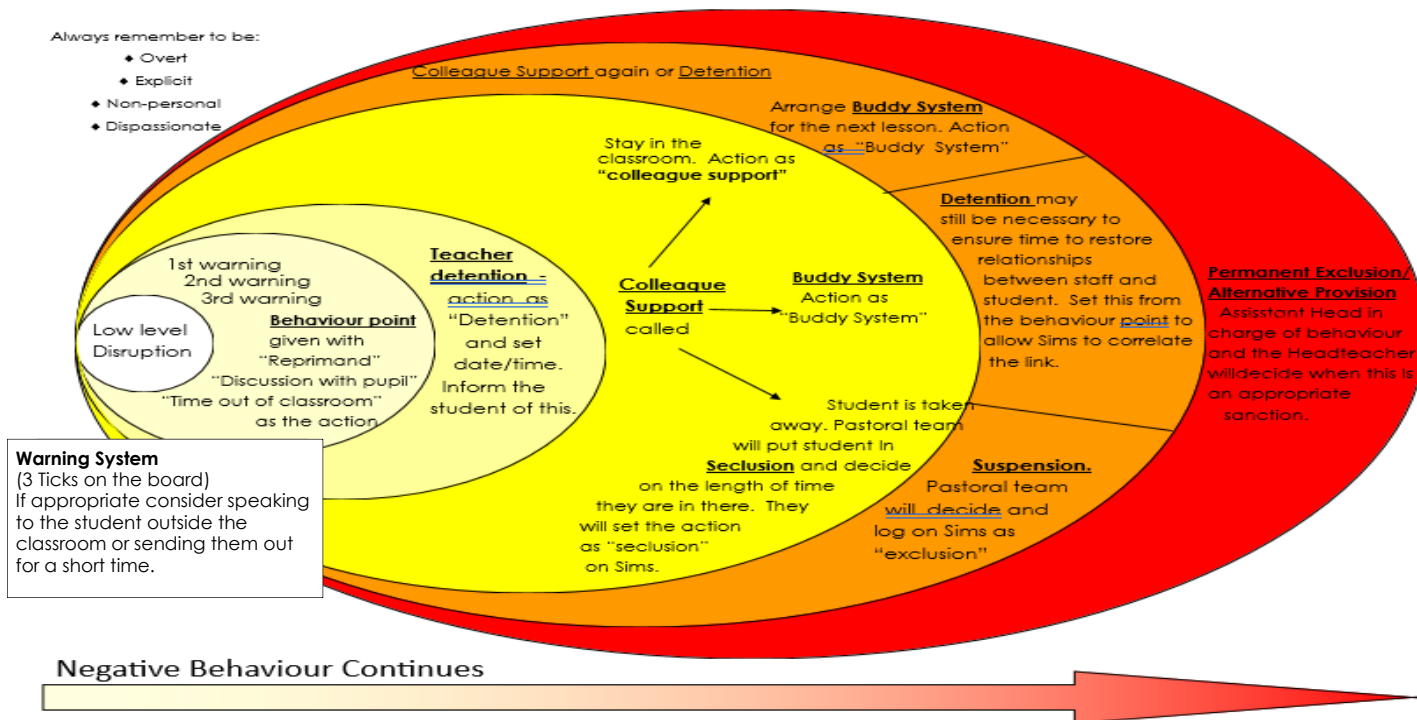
Always remember to be:
- Overt
- Explicit
- Non-personal
- Dispassionate

Colleague Support again or Detention

Arrange Buddy System for the next lesson. Action as "Buddy System"

Stay in the classroom. Action as "colleague support"

Detention may still be necessary to ensure time to restore relationships between staff and student. Set this from the behaviour point to allow Sims to correlate the link.

Permanent Exclusion/ Alternative Provision
Assisstant Head in charge of behaviour and the Headteacher willdecide when this is an appropriate sanction.

1st warning
2nd warning
3rd warning

Low level Disruption

Behaviour point given with "Reprimand" "Discussion with pupil" "Time out of classroom" as the action

Teacher detention - action as "Detention" and set date/time. Inform the student of this.

Colleague Support called

Buddy System Action as "Buddy System"

Student is taken away. Pastoral team will put student In Seclusion and decide on the length of time they are in there. They will set the action as "seclusion" on Sims.

Suspension. Pastoral team will decide and log on Sims as "exclusion"

Warning System
(3 Ticks on the board)
If appropriate consider speaking to the student outside the classroom or sending them out for a short time.

Negative Behaviour Continues